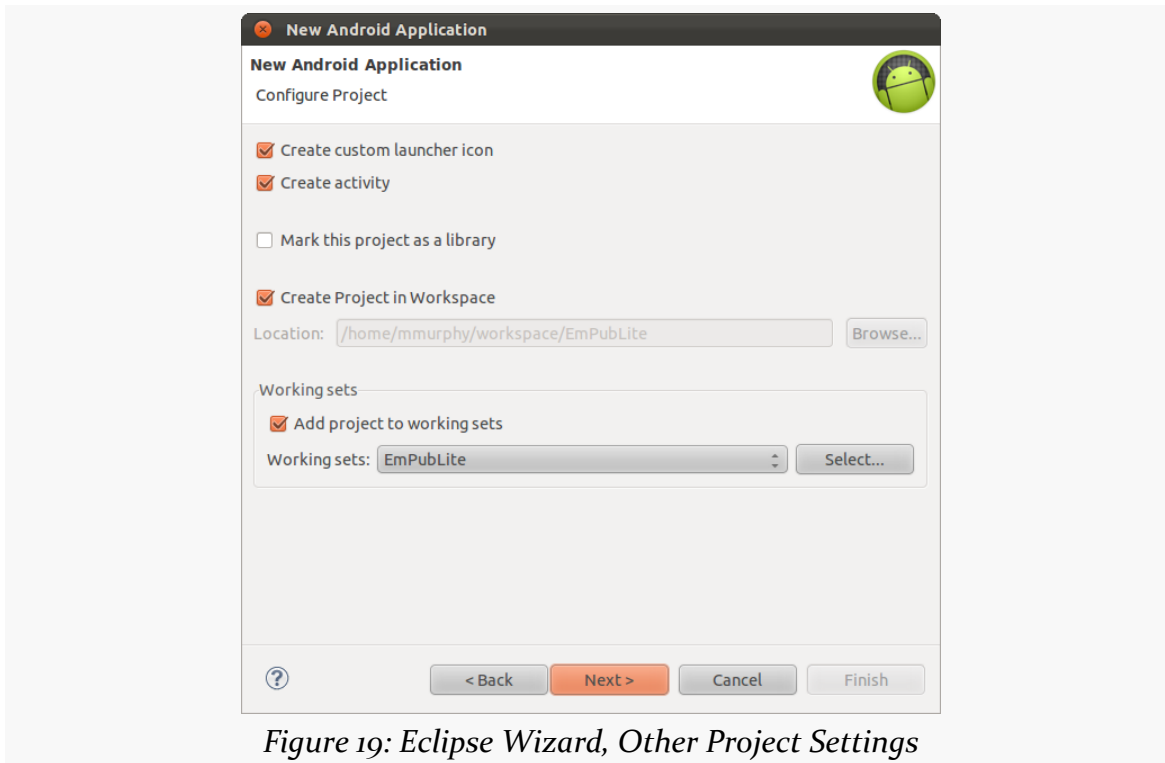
New Android Application

New Android Application

Configure Project

Create custom launcher icon

Create activity

Mark this project as a library

Create Project in Workspace

Location: /home/mmurphy/workspace/EmPubLite Browse...

Working sets

Add project to working sets

Working sets: EmPubLite Select...

?

< Back Next > Cancel Finish

Figure 19: Eclipse Wizard, Other Project Settings